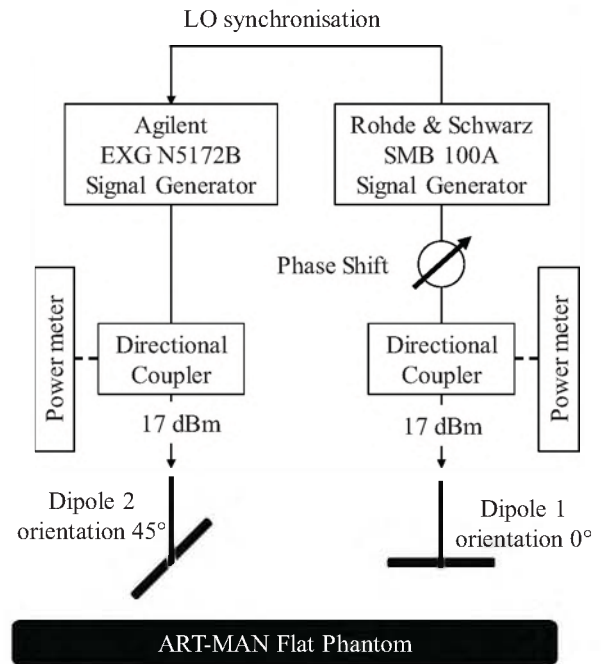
LO synchronisation

Agilent
EXG N5172B
Signal Generator

Rohde & Schwarz
SMB 100A
Signal Generator

Phase Shift

Power meter

Directional
Coupler

17 dBm

Directional
Coupler

Power meter

17 dBm

Dipole 2
orientation 45°

Dipole 1
orientation 0°

ART-MAN Flat Phantom